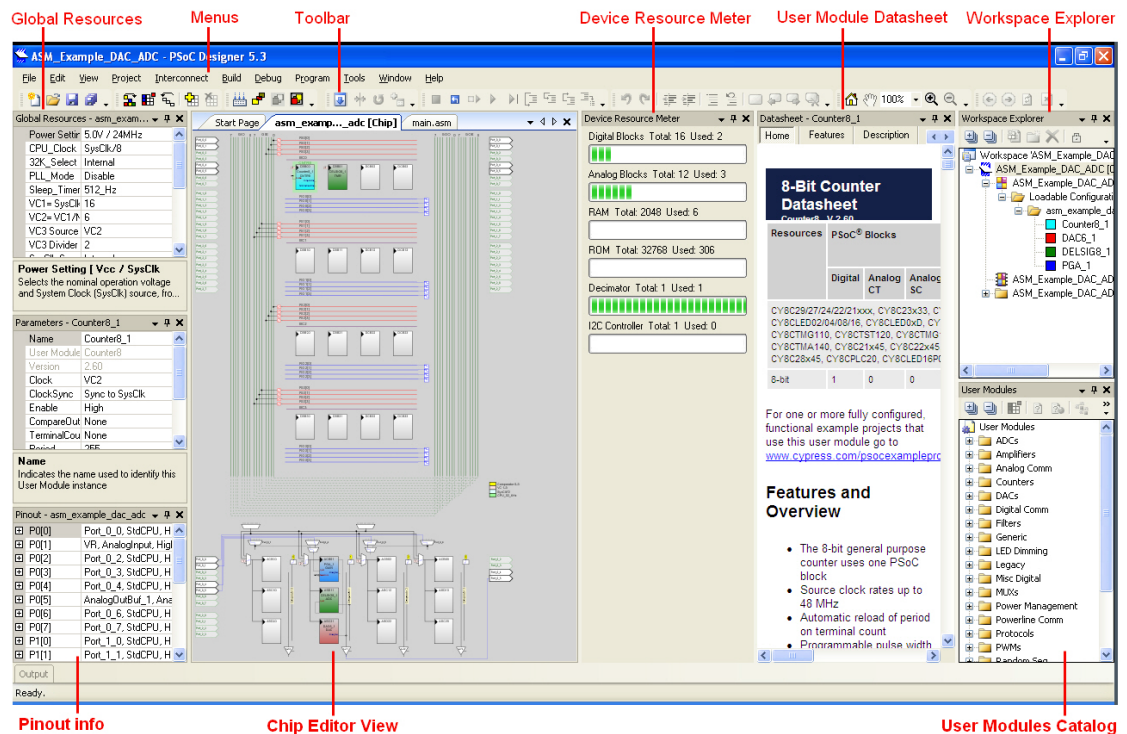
Global Resources Menus Toolbar Device Resource Meter User Module Datasheet Workspace Explorer

ASM_Example_DAC_ADC - PSoC Designer 5.3

File Edit View Project Interconnect Build Debug Program Tools Window Help

100%

Global Resources - asm_exam...

| | |
|---|---|
| Power Settir | 5.0V / 24MHz |
| CPU_Clock | SysClk/8 |
| 32K_Select | Internal |
| PLL_Mode | Disable |
| Sleep_Timer | 512_Hz |
| VC1= SysClk | 16 |
| VC2= VC1/N | 6 |
| VC3 Source | VC2 |
| VC3 Divider | 2 |

Power Setting [ Vcc / SysClk
Selects the nominal operation voltage and System Clock (SysClk) source, fro...

Parameters - Counter8_1

| | |
|---|---|
| Name | Counter8_1 |
| User Module | Counter8 |
| Version | 2.60 |
| Clock | VC2 |
| ClockSync | Sync to SysClk |
| Enable | High |
| CompareOut | None |
| TerminalCou | None |
| Period | 255 |

Name
Indicates the name used to identify this User Module instance

Pinout - asm_example_dac_adc

| | |
|---|---|
| P0[0] | Port_0_0, StdCPU, H |
| P0[1] | VR, AnalogInput, High |
| P0[2] | Port_0_2, StdCPU, H |
| P0[3] | Port_0_3, StdCPU, H |
| P0[4] | Port_0_4, StdCPU, H |
| P0[5] | AnalogOutBuf_1, Ana |
| P0[6] | Port_0_6, StdCPU, H |
| P0[7] | Port_0_7, StdCPU, H |
| P1[0] | Port_1_0, StdCPU, H |
| P1[1] | Port_1_1, StdCPU, H |

Start Page asm_examp..._adc [Chip] main.asm

Device Resource Meter
Digital Blocks Total: 16 Used: 2
Analog Blocks Total: 12 Used: 3
RAM Total: 2048 Used: 6
ROM Total: 32768 Used: 306
Decimator Total: 1 Used: 1
I2C Controller Total: 1 Used: 0

Datasheet - Counter8_1
Home Features Description

8-Bit Counter Datasheet
Counter8 V 2.60

| Resources | PSoC® Blocks | | |
|---|---|---|---|
| | Digital | Analog CT | Analog SC |

CY8C29/27/24/22/21xxx, CY8C23x33, CY8CLED02/04/08/16, CY8CLED0xD, CY8CTMG110, CY8CTST120, CY8CTMG CY8CTMA140, CY8C21x45, CY8C22x45 CY8C28x45, CY8CPLC20, CY8CLED16P0

| 8-bit | 1 | 0 | 0 |
|---|---|---|---|

For one or more fully configured, functional example projects that use this user module go to www.cypress.com/psocexamplepro

Features and Overview

- The 8-bit general purpose counter uses one PSoC block
- Source clock rates up to 48 MHz
- Automatic reload of period on terminal count
- Programmable pulse width

Workspace Explorer
Workspace 'ASM_Example_DAC
ASM_Example_DAC_ADC [C
ASM_Example_DAC_AD
Loadable Configurati
asm_example_da
Counter8_1
DAC6_1
DELSIG8_1
PGA_1
ASM_Example_DAC_AD
ASM_Example_DAC_AD

User Modules
User Modules
ADCs
Amplifiers
Analog Comm
Counters
DACs
Digital Comm
Filters
Generic
LED Dimming
Legacy
Misc Digital
MUXs
Power Management
Powerline Comm
Protocols
PWMs
Random Seq

Output
Ready.

Pinout info Chip Editor View User Modules Catalog